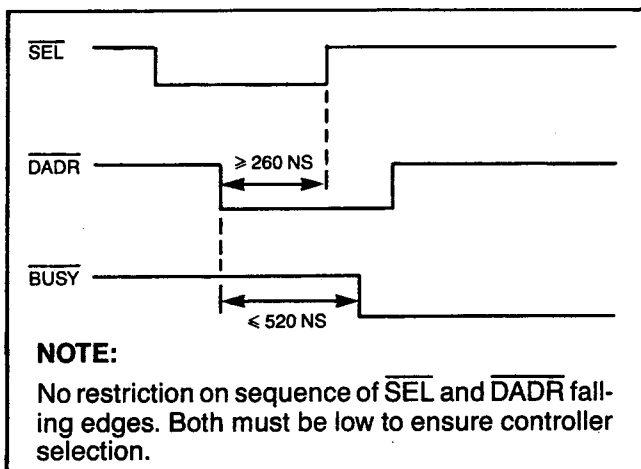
$\overline{SEL}$

$\overline{DADR}$

$\geqslant$ 260 NS

$\overline{BUSY}$

$\leqslant$ 520 NS

**NOTE:**

No restriction on sequence of $\overline{SEL}$ and $\overline{DADR}$ falling edges. Both must be low to ensure controller selection.